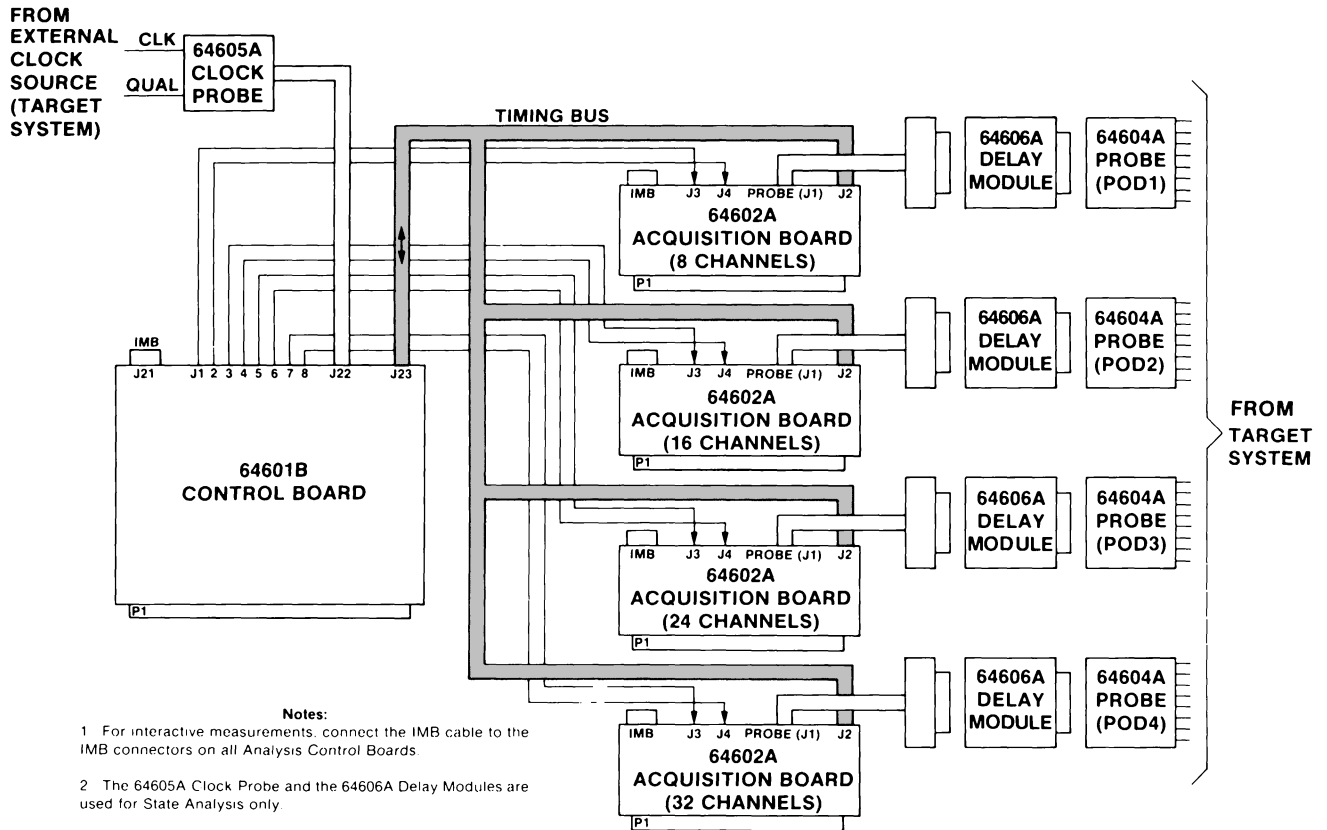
FROM EXTERNAL CLOCK SOURCE (TARGET SYSTEM)

CLK

QUAL

64605A CLOCK PROBE

TIMING BUS

IMB

J21

J1 2 3 4 5 6 7 8

J22

J23

64601B CONTROL BOARD

P1

IMB J3 J4 PROBE (J1) J2

64602A ACQUISITION BOARD (8 CHANNELS)

P1

64606A DELAY MODULE

64604A PROBE (POD1)

IMB J3 J4 PROBE (J1) J2

64602A ACQUISITION BOARD (16 CHANNELS)

P1

64606A DELAY MODULE

64604A PROBE (POD2)

IMB J3 J4 PROBE (J1) J2

64602A ACQUISITION BOARD (24 CHANNELS)

P1

64606A DELAY MODULE

64604A PROBE (POD3)

IMB J3 J4 PROBE (J1) J2

64602A ACQUISITION BOARD (32 CHANNELS)

P1

64606A DELAY MODULE

64604A PROBE (POD4)

FROM TARGET SYSTEM

Notes:

1 For interactive measurements, connect the IMB cable to the IMB connectors on all Analysis Control Boards.

2 The 64605A Clock Probe and the 64606A Delay Modules are used for State Analysis only.